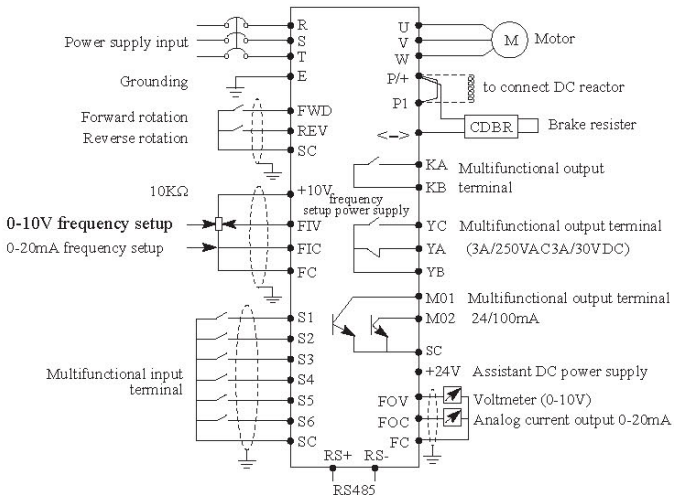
Power supply input
R
S
T
U
V
W
M
Motor
Grounding
E
P/+
P1
to connect DC reactor
Forward rotation
Reverse rotation
FWD
REV
SC
<-->
CDBR
Brake resister
KA
KB
Multifunctional output terminal
10KΩ
+10V
frequency setup power supply
0-10V frequency setup
0-20mA frequency setup
FIV
FIC
FC
YC
YA
YB
Multifunctional output terminal (3A/250VAC3A/30VDC)
M01
M02
Multifunctional output terminal 24/100mA
SC
Multifunctional input terminal
S1
S2
S3
S4
S5
S6
SC
+24V
Assistant DC power supply
FOV
FOC
FC
Voltmeter (0-10V)
Analog current output 0-20mA
RS+
RS-
RS485